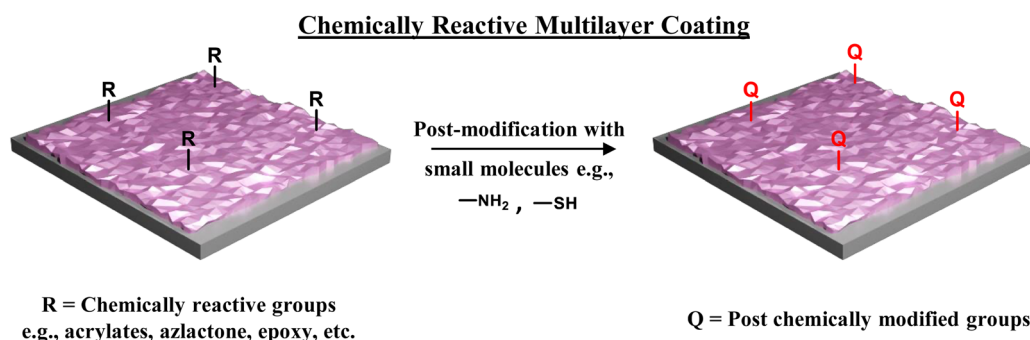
Chemically Reactive Multilayer Coating

R

R

R

R

Post-modification with small molecules e.g.,

$-NH_2$ , $-SH$

Q

Q

Q

Q

R = Chemically reactive groups e.g., acrylates, azlactone, epoxy, etc.

Q = Post chemically modified groups